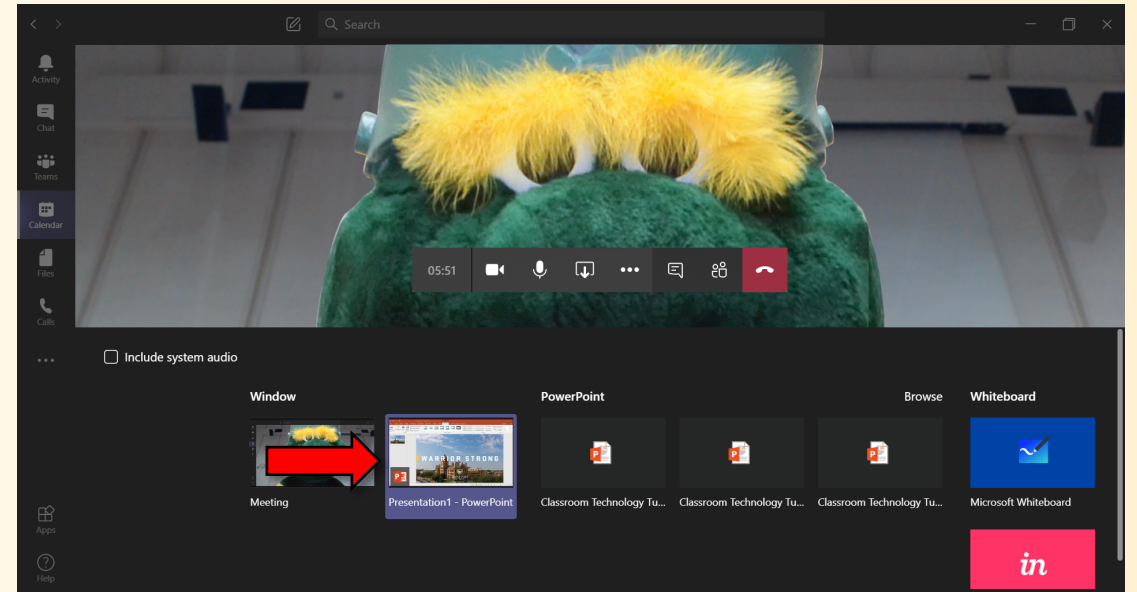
Search

Activity

Chat

Teams

Calendar

Files

Calls

...

Apps

Help

05:51

Include system audio

Window

Meeting

WARRIOR STRONG

Presentation1 - PowerPoint

PowerPoint

Browse

Classroom Technology Tu...

Classroom Technology Tu...

Classroom Technology Tu...

Whiteboard

Microsoft Whiteboard

in